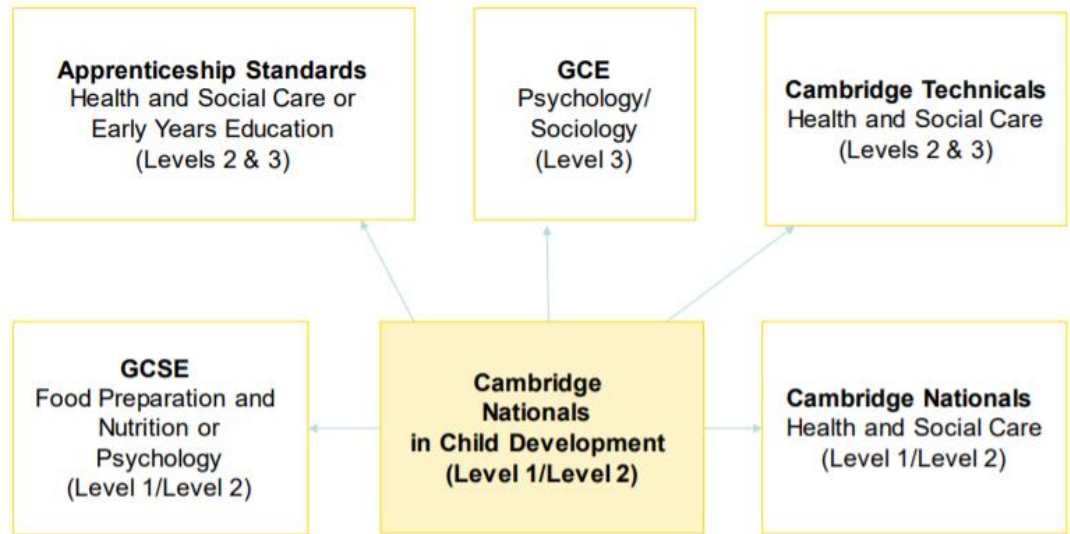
**Apprenticeship Standards**
Health and Social Care or Early Years Education
(Levels 2 & 3)

**GCE**
Psychology/ Sociology
(Level 3)

**Cambridge Technicals**
Health and Social Care
(Levels 2 & 3)

**GCSE**
Food Preparation and Nutrition or Psychology
(Level 1/Level 2)

**Cambridge Nationals in Child Development (Level 1/Level 2)**

**Cambridge Nationals**
Health and Social Care
(Level 1/Level 2)